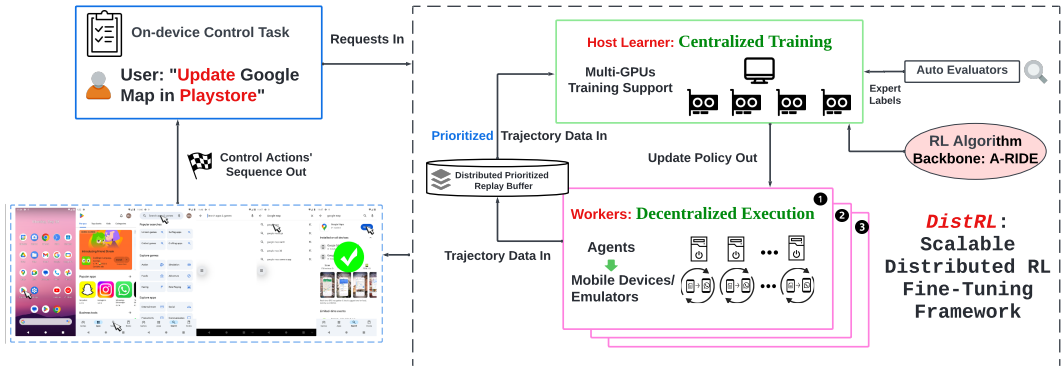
On-device Control Task

User: "Update Google Map in Playstore"

Requests In

Host Learner: Centralized Training

Multi-GPUs Training Support

Auto Evaluators

Expert Labels

RL Algorithm Backbone: A-RIDE

Prioritized Trajectory Data In

Update Policy Out

Control Actions' Sequence Out

Distributed Prioritized Replay Buffer

Workers: Decentralized Execution

1

2

3

Agents

Mobile Devices/ Emulators

•••

•••

Trajectory Data In

DistRL: Scalable Distributed RL Fine-Tuning Framework